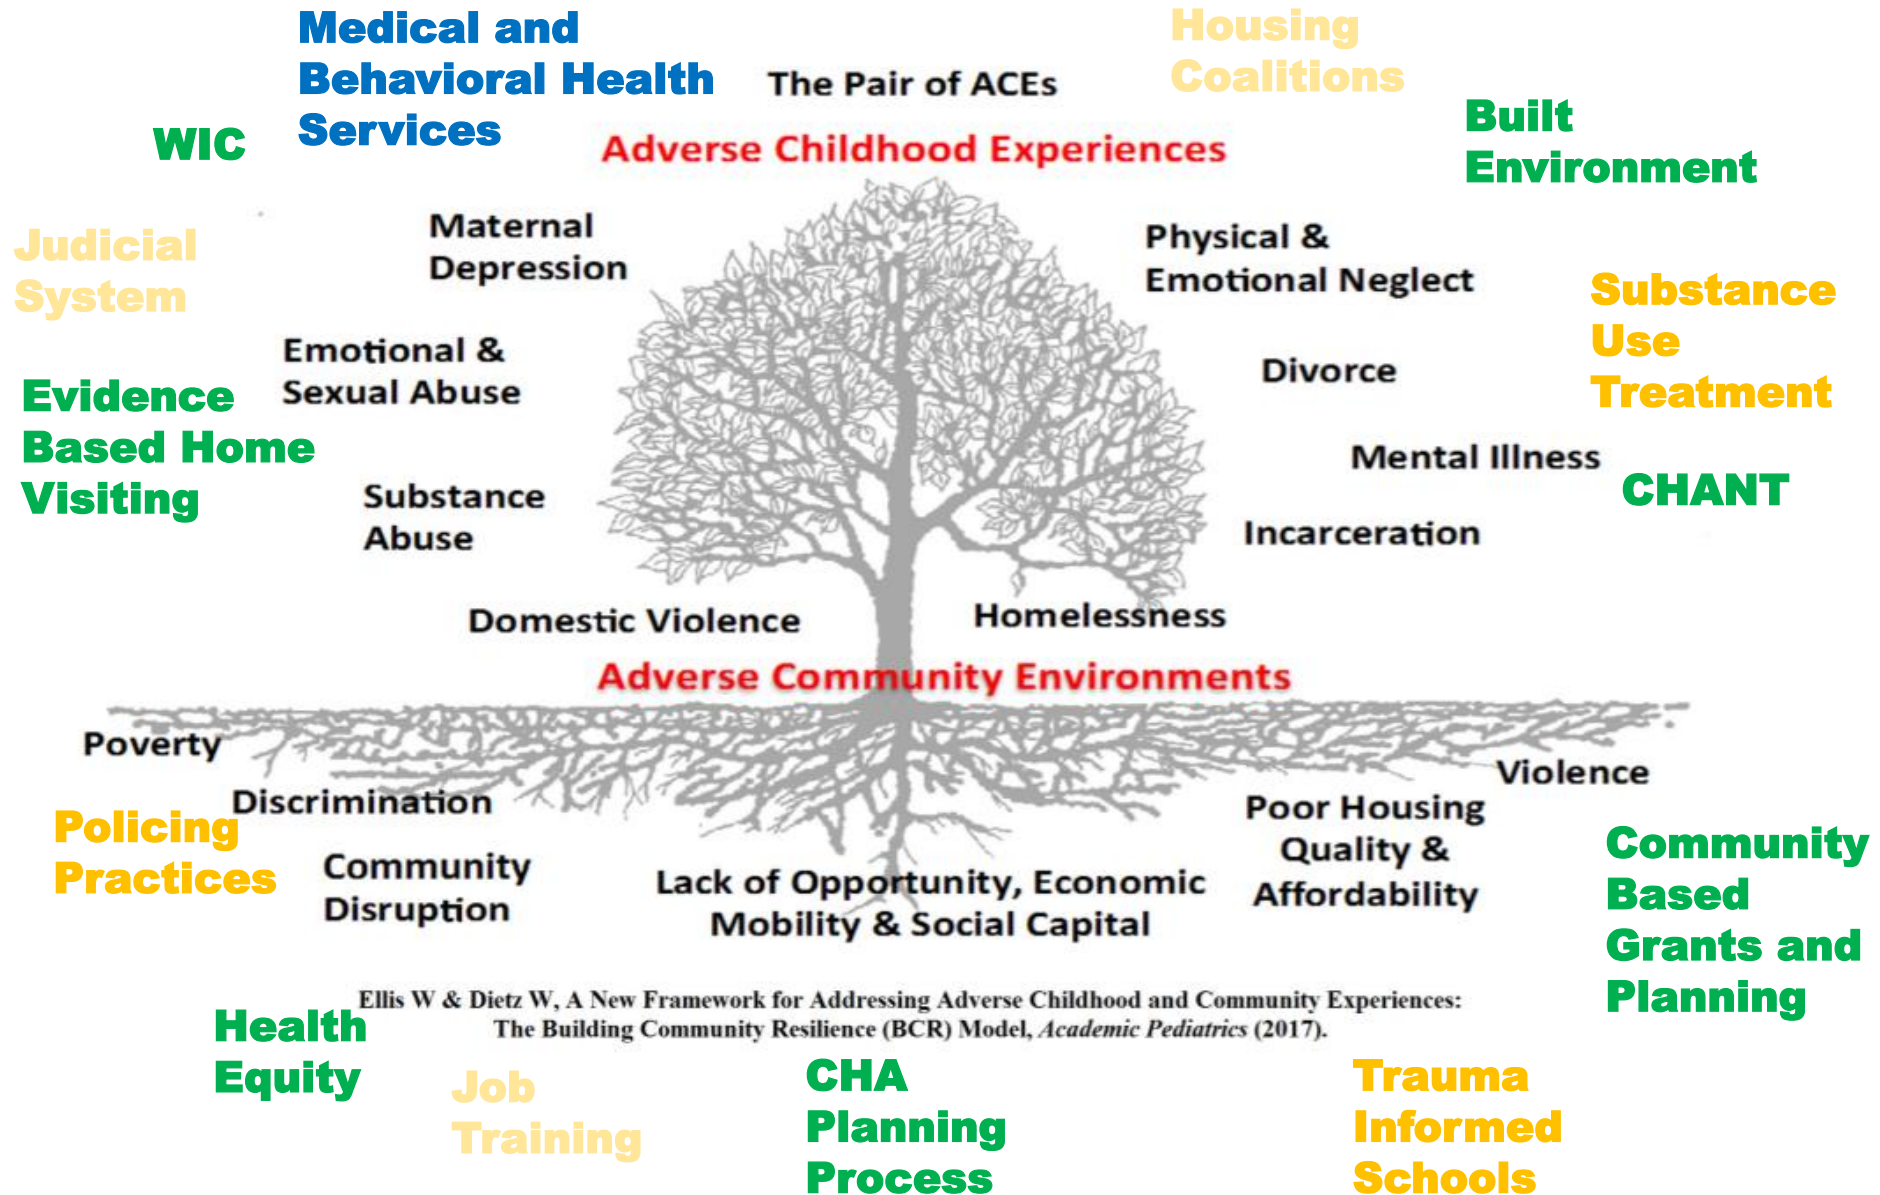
Medical and Behavioral Health Services

Housing Coalitions

The Pair of ACEs

WIC

Built Environment

Adverse Childhood Experiences

Judicial System

Maternal Depression

Physical & Emotional Neglect

Substance Use Treatment

Emotional & Sexual Abuse

Divorce

Evidence Based Home Visiting

Mental Illness

CHANT

Substance Abuse

Incarceration

Domestic Violence

Homelessness

Adverse Community Environments

Poverty

Violence

Discrimination

Poor Housing Quality & Affordability

Policing Practices

Community Disruption

Lack of Opportunity, Economic Mobility & Social Capital

Community Based Grants and Planning

Ellis W & Dietz W, A New Framework for Addressing Adverse Childhood and Community Experiences: The Building Community Resilience (BCR) Model, *Academic Pediatrics* (2017).

Health Equity

Job Training

CHA Planning Process

Trauma Informed Schools